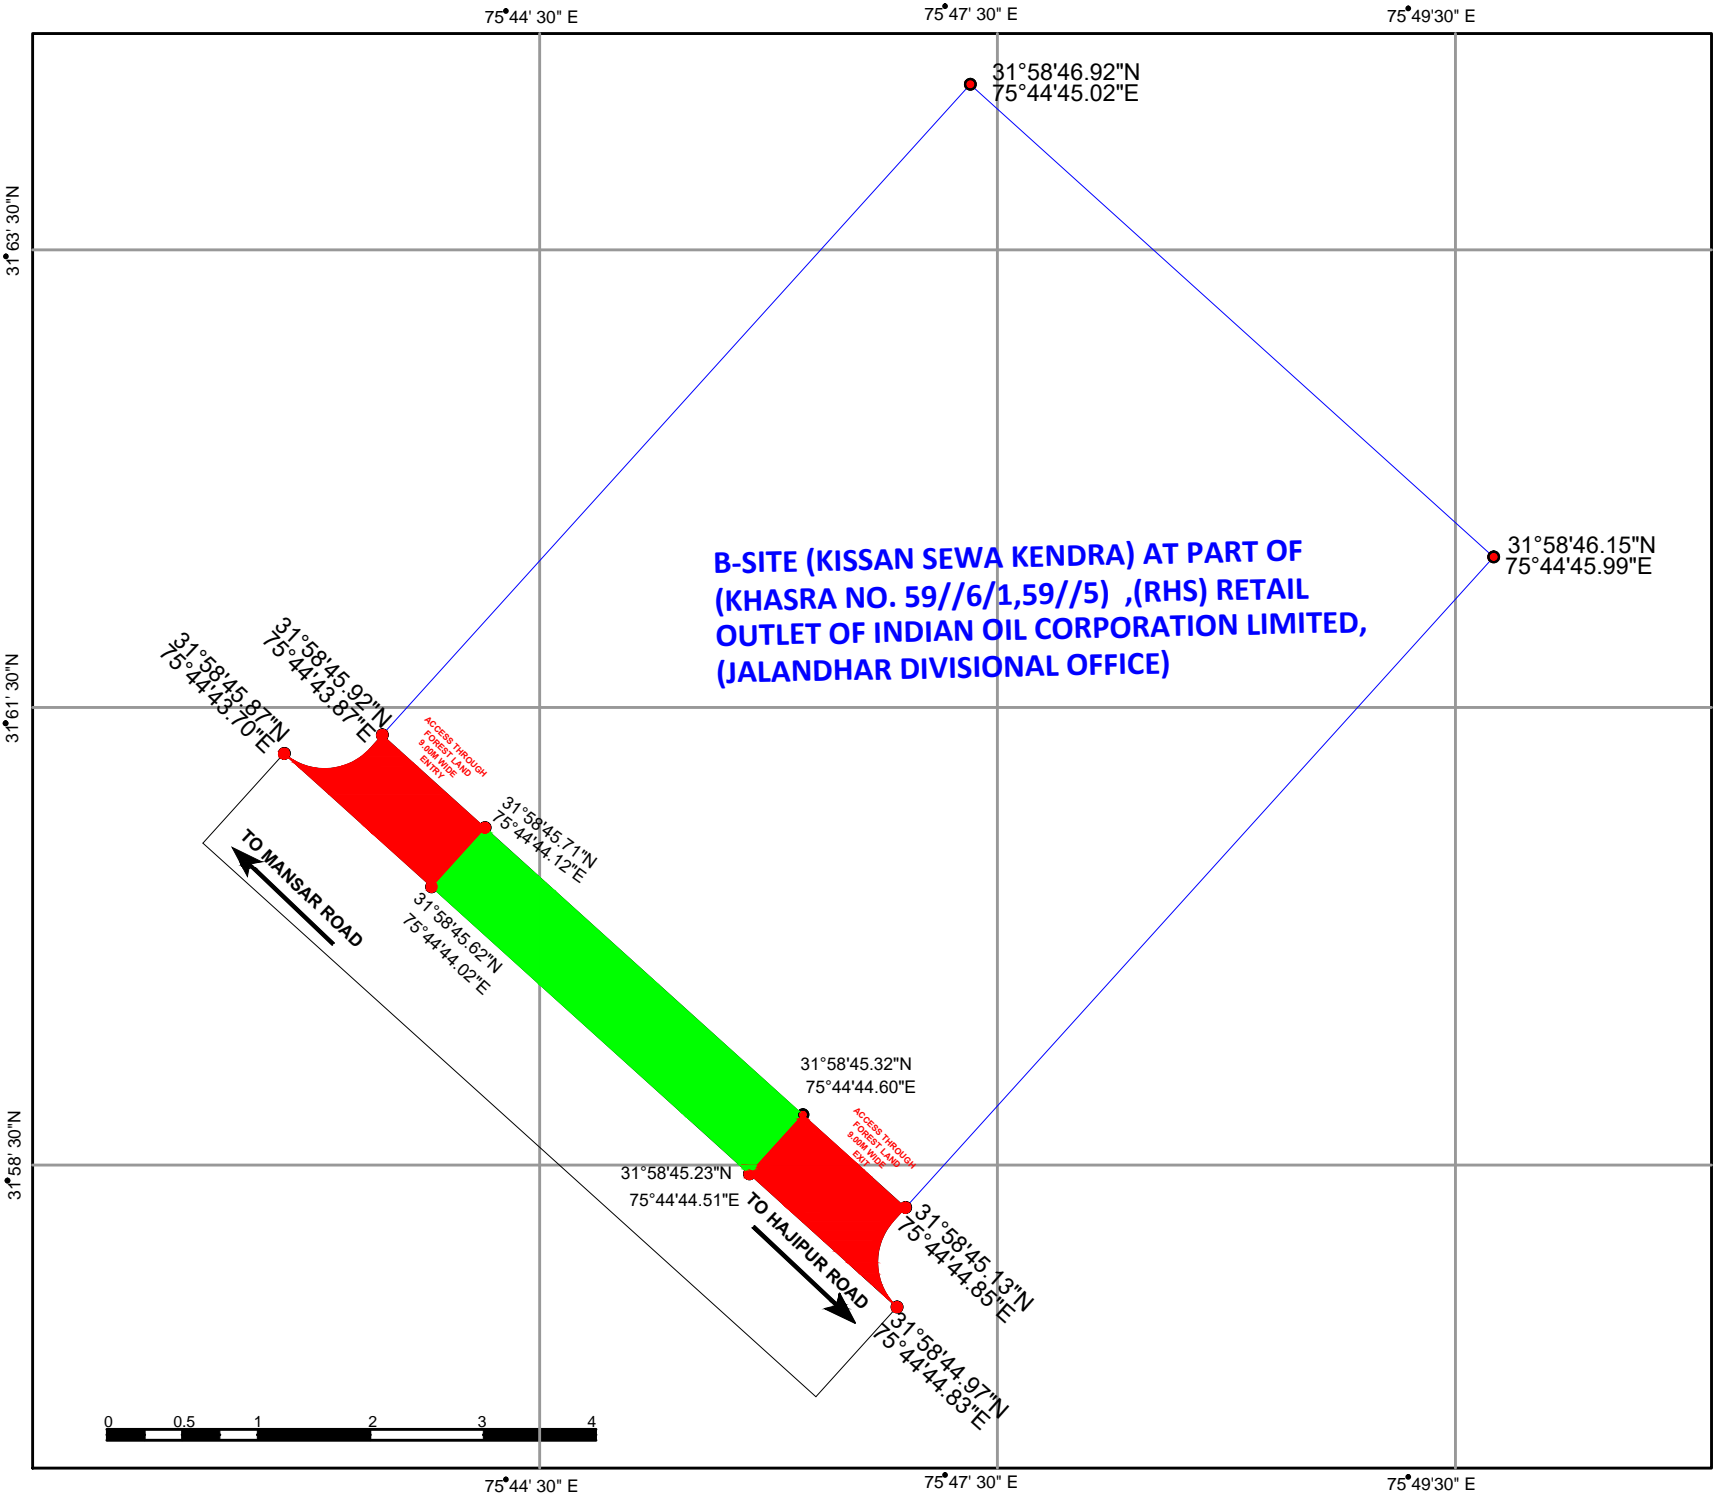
75°44' 30" E
75°47' 30" E
75°49'30" E

31°63' 30"N
31°61' 30"N
31°58' 30"N

31°58'46.92"N
75°44'45.02"E

31°58'46.15"N
75°44'45.99"E

B-SITE (KISSAN SEWA KENDRA) AT PART OF (KHASRA NO. 59//6/1,59//5) ,(RHS) RETAIL OUTLET OF INDIAN OIL CORPORATION LIMITED, (JALANDHAR DIVISIONAL OFFICE)

31°58'45.87"N
75°44'43.70"E

31°58'45.92"N
75°44'43.87"E

ACCESS THROUGH FOREST LAND 9.00M WIDE ENTRY

31°58'45.71"N
75°44'44.12"E

31°58'45.62"N
75°44'44.02"E

TO MANSAR ROAD

31°58'45.32"N
75°44'44.60"E

ACCESS THROUGH FOREST LAND 9.00M WIDE EXIT

31°58'45.23"N
75°44'44.51"E

TO HAJIPUR ROAD

31°58'45.13"N
75°44'44.85"E

31°58'44.97"N
75°44'44.83"E

0 0.5 1 2 3 4

75°44' 30" E
75°47' 30" E
75°49'30" E